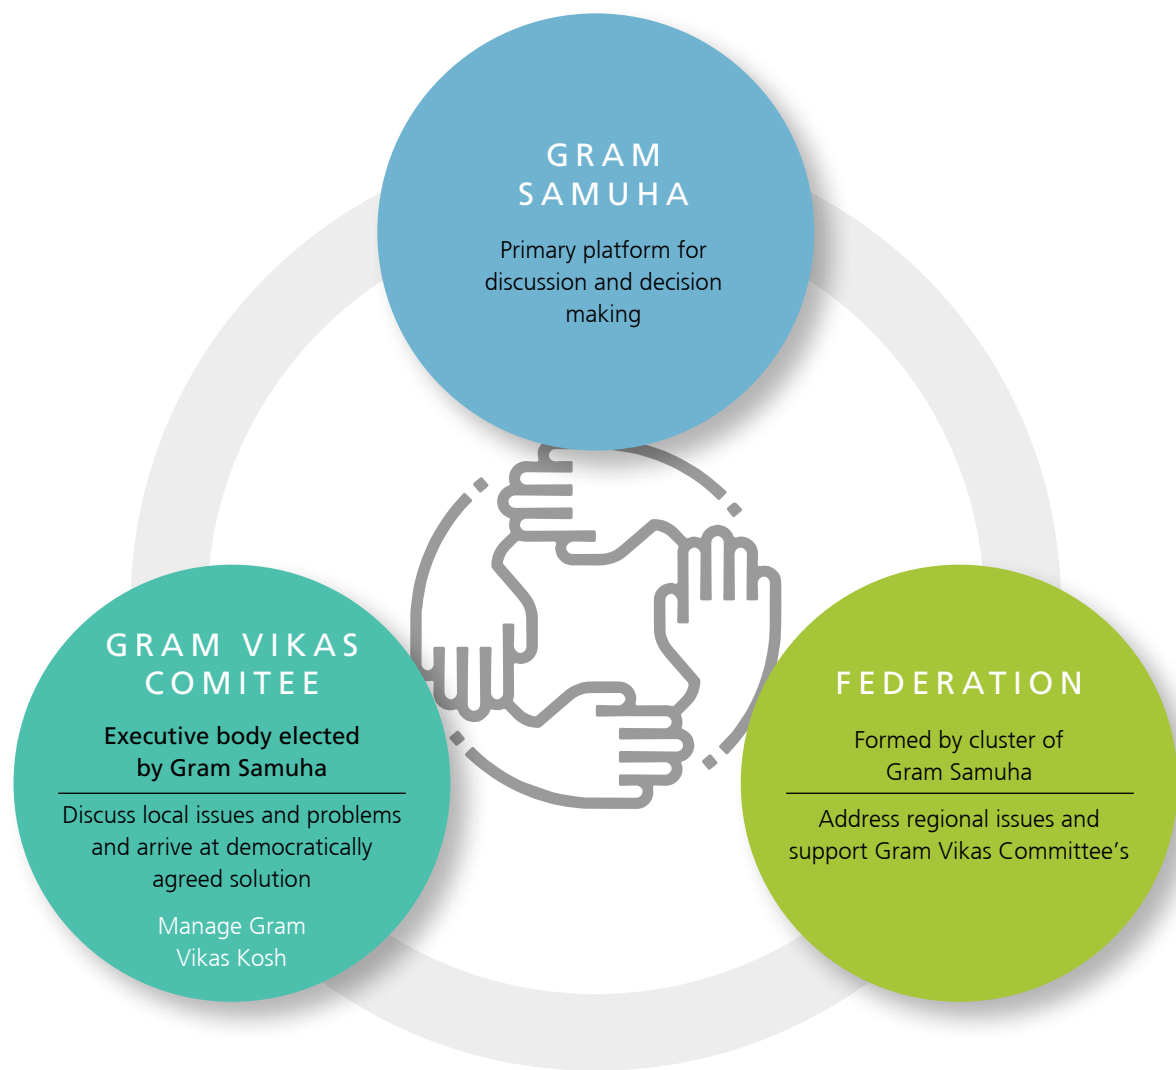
GRAM SAMUHA

Primary platform for discussion and decision making

GRAM VIKAS COMITEE

Executive body elected by Gram Samuha

Discuss local issues and problems and arrive at democratically agreed solution

Manage Gram Vikas Kosh

FEDERATION

Formed by cluster of Gram Samuha

Address regional issues and support Gram Vikas Committee's